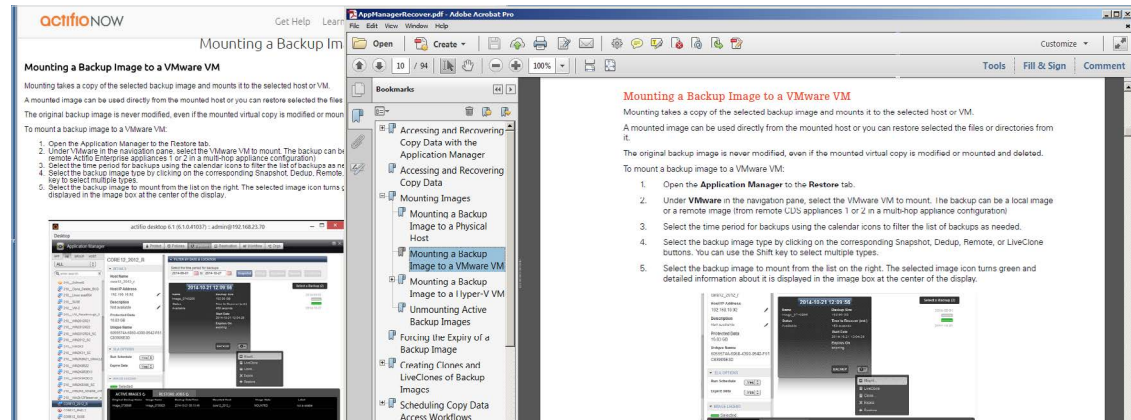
actifioNOW

Get Help Learn

Mounting a Backup Im

Mounting a Backup Image to a VMware VM

Mounting takes a copy of the selected backup image and mounts it to the selected host or VM.

A mounted image can be used directly from the mounted host or you can restore selected the files

The original backup image is never modified, even if the mounted virtual copy is modified or moun

To mount a backup image to a VMware VM:

1. Open the Application Manager to the Restore tab.
2. Under VMware in the navigation pane, select the VMware VM to mount. The backup can be remote Actifio Enterprise appliances 1 or 2 in a multi-hop appliance configuration)
3. Select the time period for backups using the calendar icons to filter the list of backups as ne
4. Select the backup image type by clicking on the corresponding Snapshot, Dedup, Remote, o key to select multiple types.
5. Select the backup image to mount from the list on the right. The selected image icon turns g displayed in the image box at the center of the display.

actifio desktop 6.1 (6.1.0.41037) : admin@192.168.23.70

AppManagerRecover.pdf - Adobe Acrobat Pro

File Edit View Window Help

Open Create

10 / 94

100%

Customize

Tools Fill & Sign Comment

Bookmarks

Accessing and Recovering Copy Data with the Application Manager

Accessing and Recovering Copy Data

Mounting Images

Mounting a Backup Image to a Physical Host

Mounting a Backup Image to a VMware VM

Mounting a Backup Image to a Hyper-V VM

Unmounting Active Backup Images

Forcing the Expiry of a Backup Image

Creating Clones and LiveClones of Backup Images

Scheduling Copy Data Access Workflows

Mounting a Backup Image to a VMware VM

Mounting takes a copy of the selected backup image and mounts it to the selected host or VM.

A mounted image can be used directly from the mounted host or you can restore selected the files or directories from it.

The original backup image is never modified, even if the mounted virtual copy is modified or mounted and deleted.

To mount a backup image to a VMware VM:

1. Open the **Application Manager** to the **Restore** tab.
2. Under **VMware** in the navigation pane, select the VMware VM to mount. The backup can be a local image or a remote image (from remote CDS appliances 1 or 2 in a multi-hop appliance configuration)
3. Select the time period for backups using the calendar icons to filter the list of backups as needed.
4. Select the backup image type by clicking on the corresponding Snapshot, Dedup, Remote, or LiveClone buttons. You can use the Shift key to select multiple types.
5. Select the backup image to mount from the list on the right. The selected image icon turns green and detailed information about it is displayed in the image box at the center of the display.

2014-10-21 12:59:58